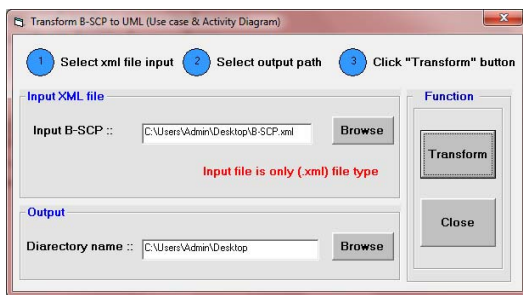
Transform B-SCP to UML (Use case & Activity Diagram)

1 Select xml file input
2 Select output path
3 Click "Transform" button

Input XML file

Input B-SCP ::
C:\Users\Admin\Desktop\B-SCP.xml
Browse

Input file is only (.xml) file type

Output

Diarectory name ::
C:\Users\Admin\Desktop
Browse

Function

Transform

Close